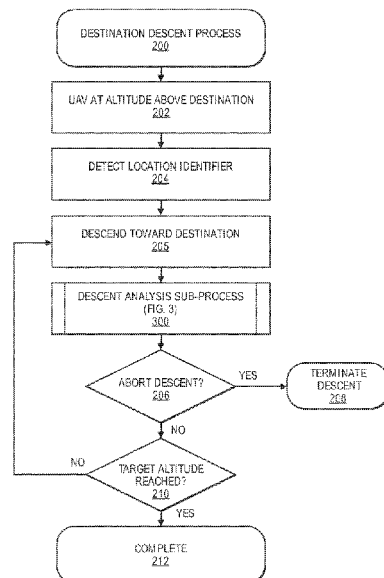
DESTINATION DESCENT PROCESS
200

UAV AT ALTITUDE ABOVE DESTINATION
202

DETECT LOCATION IDENTIFIER
204

DESCEND TOWARD DESTINATION
205

DESCENT ANALYSIS SUB-PROCESS
(FIG. 3)
300

ABORT DESCENT?
206

YES

TERMINATE DESCENT
208

NO

NO

TARGET ALTITUDE REACHED?
210

YES

COMPLETE
212